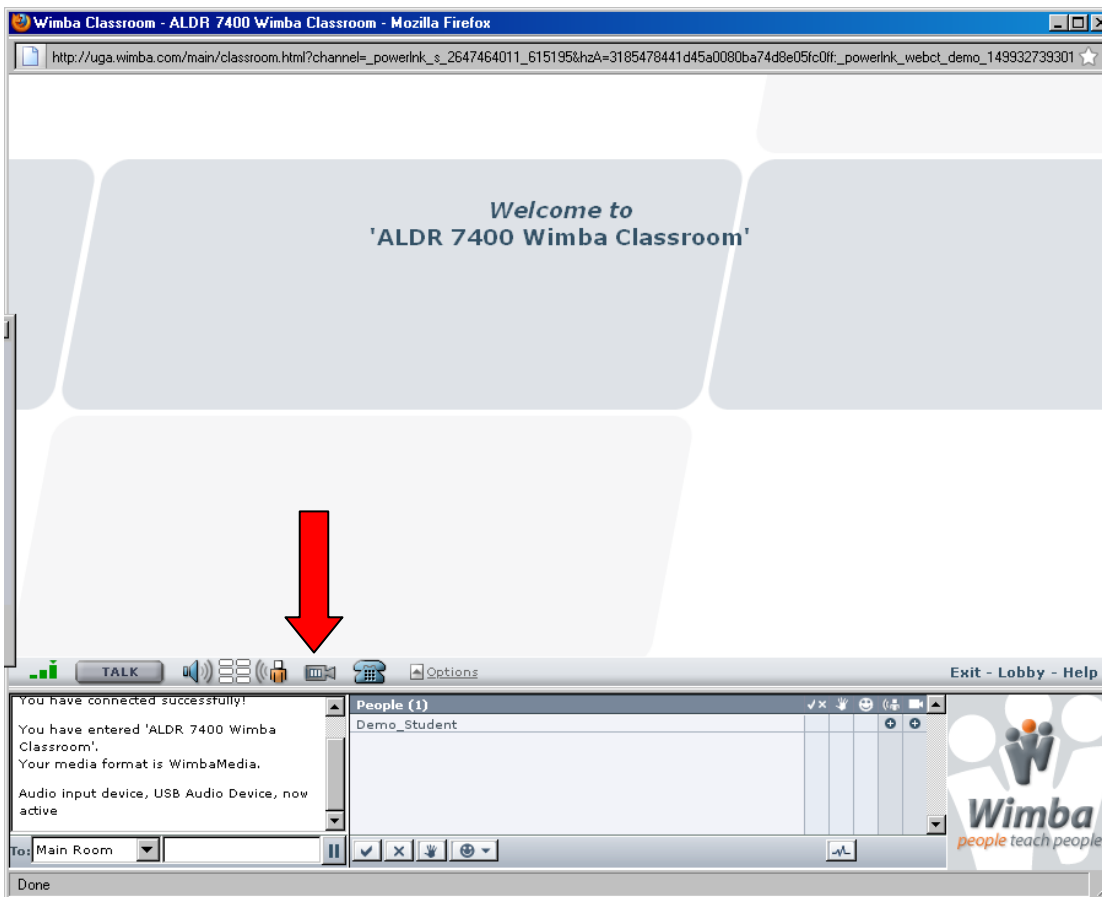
Wimba Classroom - ALDR 7400 Wimba Classroom - Mozilla Firefox

http://uga.wimba.com/main/classroom.html?channel=_powerlnk_s_2647464011_615195&hzA=3185478441d45a0080ba74d8e05fc0ff:_powerlnk_webct_demo_149932739301

Welcome to
'ALDR 7400 Wimba Classroom'

TALK

Options

Exit - Lobby - Help

You have connected successfully!

You have entered 'ALDR 7400 Wimba Classroom'.
Your media format is WimbaMedia.

Audio input device, USB Audio Device, now active

To: Main Room

People (1)

Demo_Student

Wimba
people teach people

Done